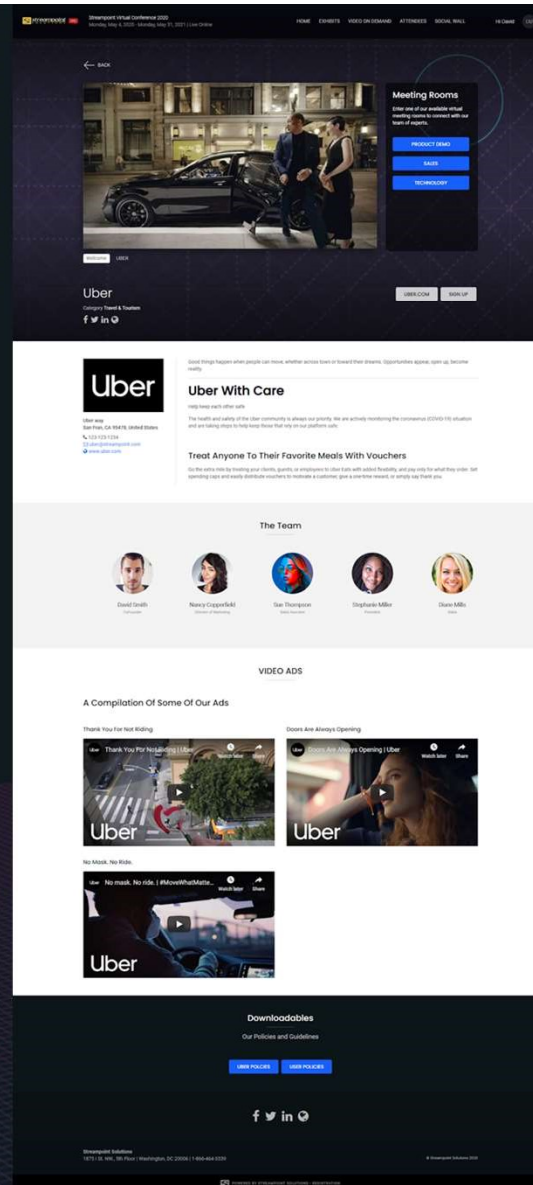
Streampoint Virtual Conference 2020
Monday, May 4, 2020 - Monday, May 31, 2021 | Live Online

HOME EXHIBITS VIDEO ON DEMAND ATTENDEES SOCIAL WALL

Hi David

← BACK

Meeting Rooms

Enter one of our available virtual meeting rooms to connect with our team of experts.

PRODUCT DEMO

SALES

TECHNOLOGY

Welcome UBER

Uber

Category Travel & Tourism

UBER.COM SIGN UP

Uber

Uber way
San Fran, CA 95478, United States
123 123 1234
uber@streampoint.com
www.uber.com

Good things happen when people can move, whether across town or toward their dreams. Opportunities appear, open up, become reality.

Uber With Care

Help keep each other safe

The health and safety of the Uber community is always our priority. We are actively monitoring the coronavirus (COVID-19) situation and are taking steps to help keep those that rely on our platform safe.

Treat Anyone To Their Favorite Meals With Vouchers

Go the extra mile by treating your clients, guests, or employees to Uber Eats with added flexibility, and pay only for what they order. Set spending caps and easily distribute vouchers to motivate a customer, give a one-time reward, or simply say thank you.

The Team

David Smith
Cofounder

Nancy Copperfield
Director of Marketing

Sue Thompson
Sales Assistant

Stephanie Miller
President

Diane Mills
Sales

VIDEO ADS

A Compilation Of Some Of Our Ads

Thank You For Not Riding

Uber Thank You For Not Riding | Uber
Watch later Share
Uber

Doors Are Always Opening

Uber Doors Are Always Opening | Uber
Watch later Share
Uber

No Mask. No Ride.

Uber No mask. No ride. | #MoveWhatMatte...
Watch later Share
Uber

Downloadables

Our Policies and Guidelines

UBER POLICIES UBER POLICIES

Streampoint Solutions
1875 I St. NW, 5th Floor | Washington, DC 20006 | 1-866-464-6339

© Streampoint Solutions 2020

POWERED BY STREAMPOINT SOLUTIONS - REGISTRATION